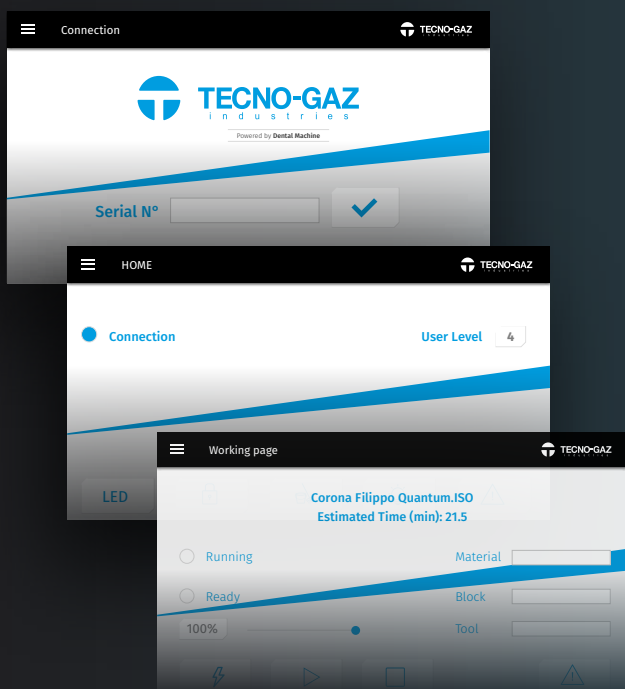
Connection

TECNO-GAZ

TECNO-GAZ
industries
Powered by Dental Machine

Serial N°

HOME

TECNO-GAZ

Connection

User Level 4

LED

Working page

TECNO-GAZ

Corona Filippo Quantum.ISO
Estimated Time (min): 21.5

Running

Material

Ready

Block

100%

Tool